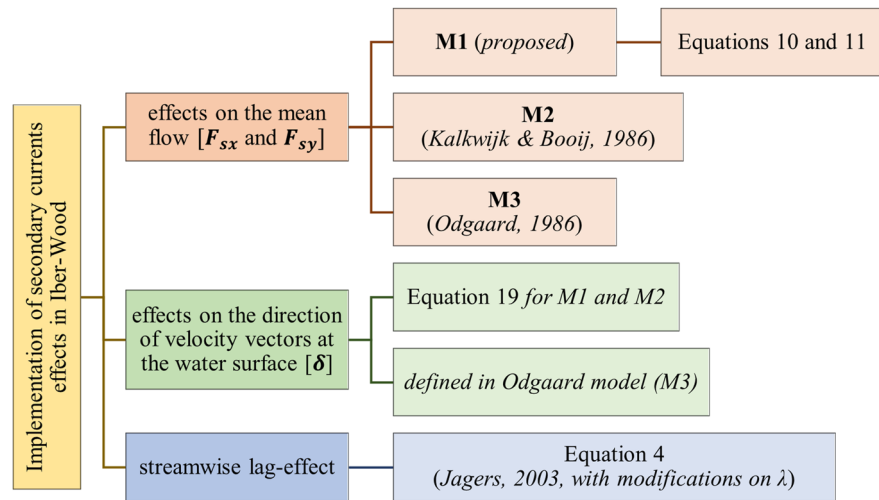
Implementation of secondary currents effects in Iber-Wood

effects on the mean flow [$\boldsymbol{F_{sx}}$ and $\boldsymbol{F_{sy}}$]

M1 (*proposed*)

Equations 10 and 11

M2 (*Kalkwijk & Booij, 1986*)

M3 (*Odgaard, 1986*)

effects on the direction of velocity vectors at the water surface [$\boldsymbol{\delta}$]

Equation 19 *for M1 and M2*

*defined in Odgaard model (M3)*

streamwise lag-effect

Equation 4 (*Jagers, 2003, with modifications on $\lambda$*)